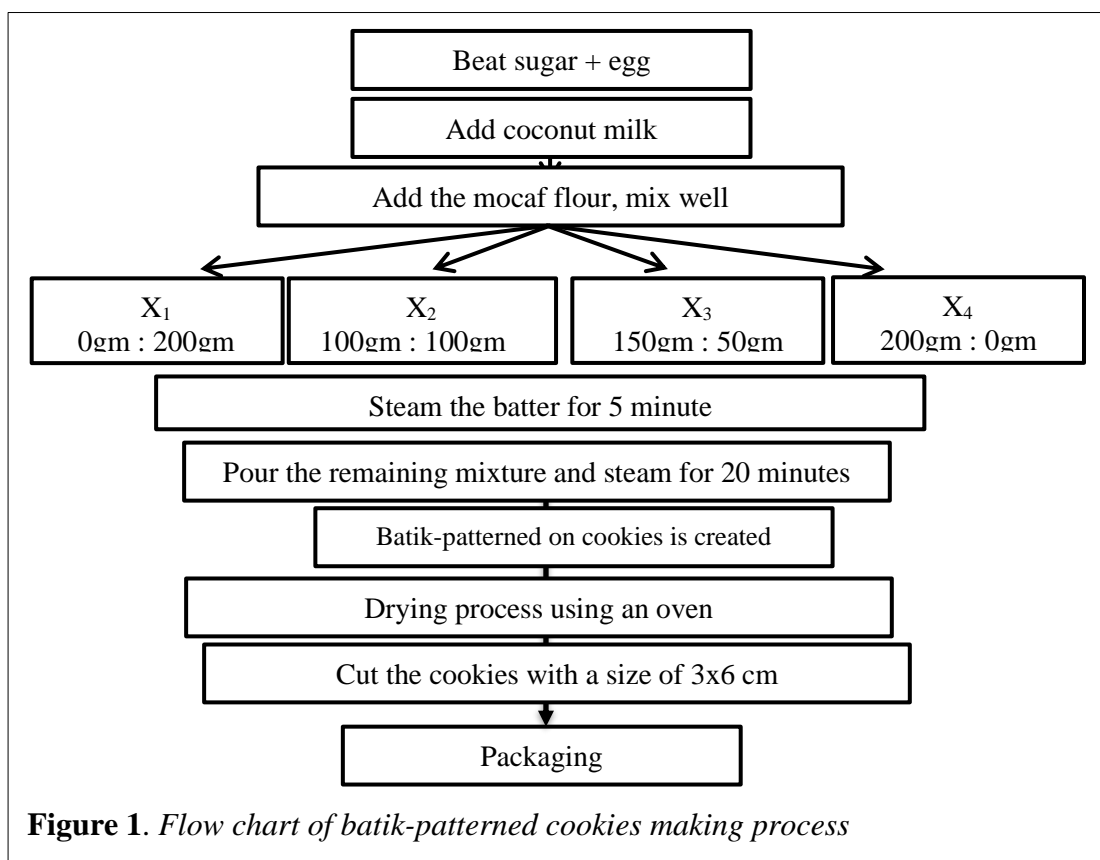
Beat sugar + egg

Add coconut milk

Add the mocaf flour, mix well

$X_1$
0gm : 200gm

$X_2$
100gm : 100gm

$X_3$
150gm : 50gm

$X_4$
200gm : 0gm

Steam the batter for 5 minute

Pour the remaining mixture and steam for 20 minutes

Batik-patterned on cookies is created

Drying process using an oven

Cut the cookies with a size of 3x6 cm

Packaging

**Figure 1**. *Flow chart of batik-patterned cookies making process*